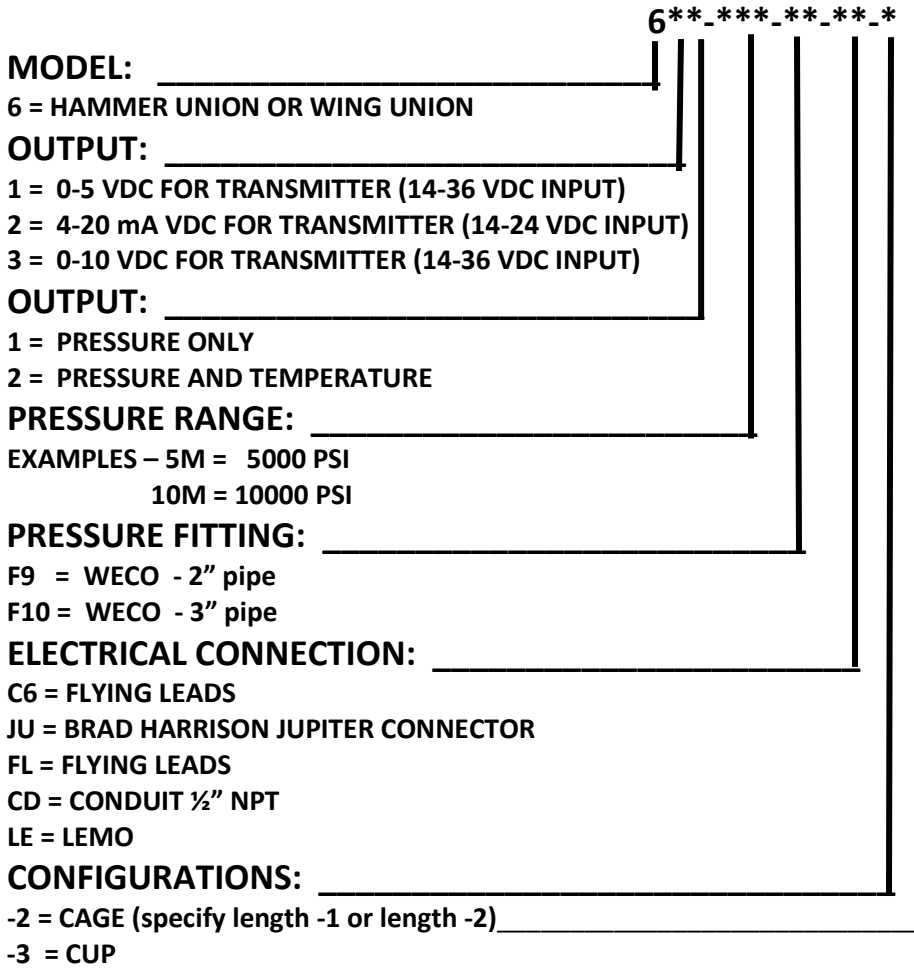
6**-***-**-**-*

MODEL:

6 = HAMMER UNION OR WING UNION

OUTPUT:

1 = 0-5 VDC FOR TRANSMITTER (14-36 VDC INPUT)
2 = 4-20 mA VDC FOR TRANSMITTER (14-24 VDC INPUT)
3 = 0-10 VDC FOR TRANSMITTER (14-36 VDC INPUT)

OUTPUT:

1 = PRESSURE ONLY
2 = PRESSURE AND TEMPERATURE

PRESSURE RANGE:

EXAMPLES – 5M = 5000 PSI
10M = 10000 PSI

PRESSURE FITTING:

F9 = WECO - 2" pipe
F10 = WECO - 3" pipe

ELECTRICAL CONNECTION:

C6 = FLYING LEADS
JU = BRAD HARRISON JUPITER CONNECTOR
FL = FLYING LEADS
CD = CONDUIT ½" NPT
LE = LEMO

CONFIGURATIONS:

-2 = CAGE (specify length -1 or length -2)
-3 = CUP